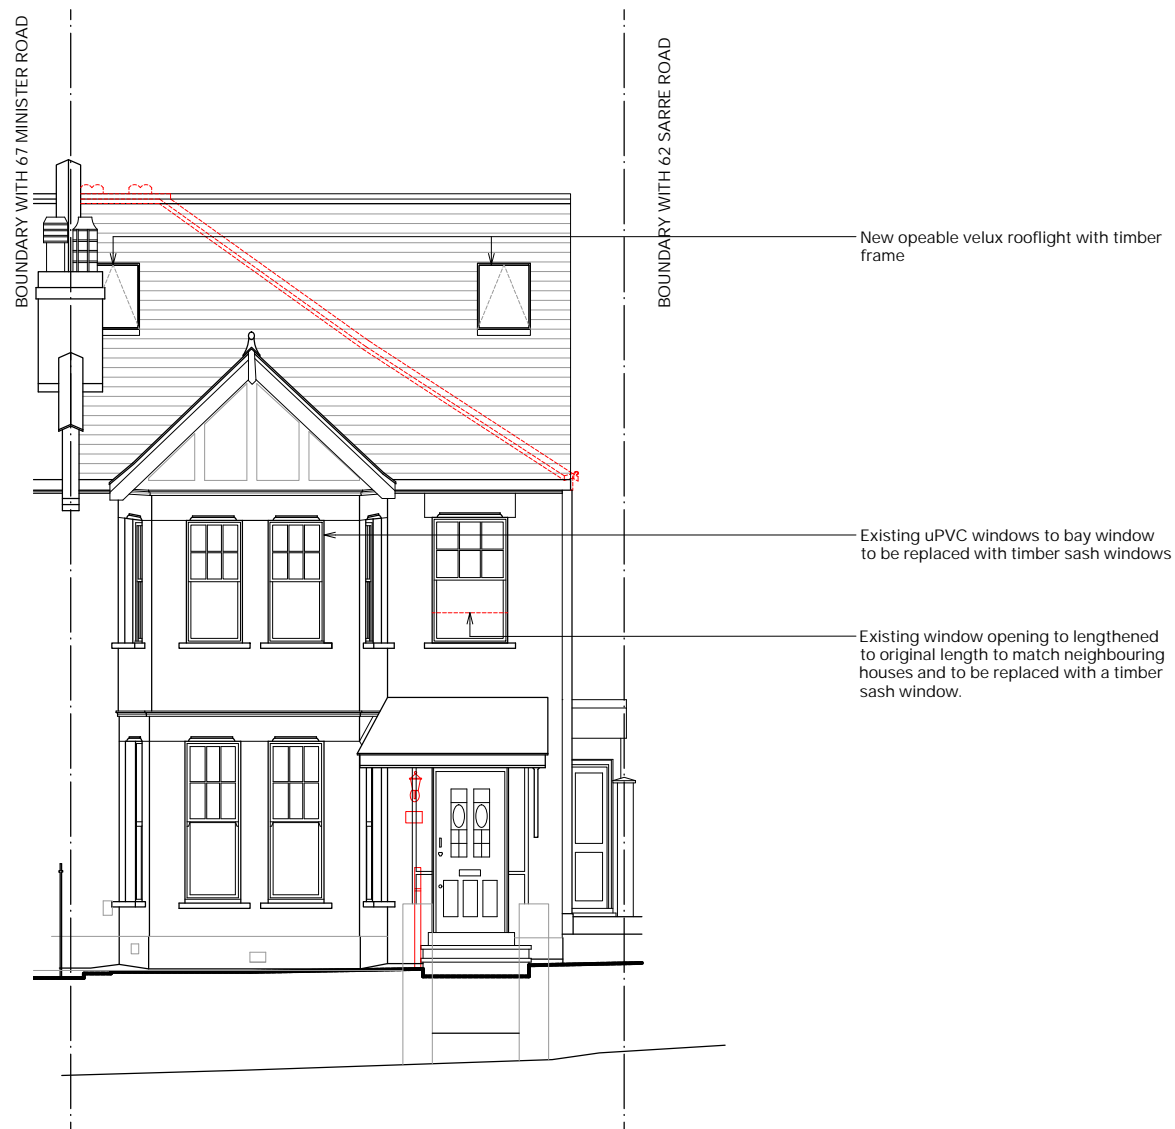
BOUNDARY WITH 67 MINISTER ROAD

BOUNDARY WITH 62 SARRE ROAD

New opeable velux rooflight with timber frame

Existing uPVC windows to bay window to be replaced with timber sash windows

Existing window opening to lengthened to original length to match neighbouring houses and to be replaced with a timber sash window.